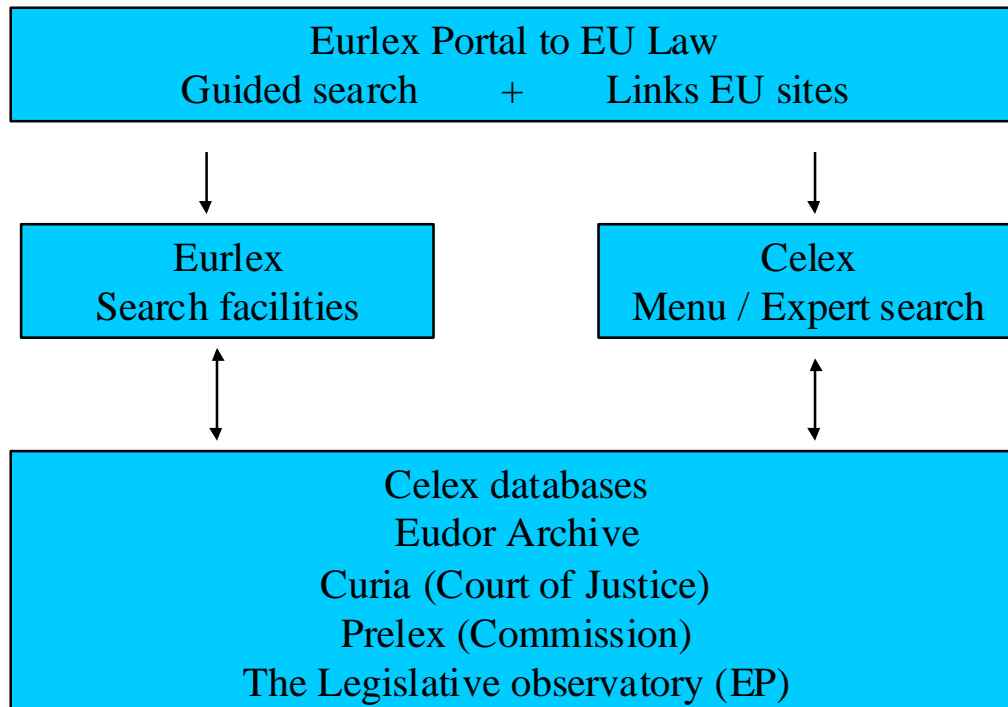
Eurlex Portal to EU Law
Guided search + Links EU sites

Eurlex
Search facilities

Celex
Menu / Expert search

Celex databases
Eudor Archive
Curia (Court of Justice)
Prelex (Commission)
The Legislative observatory (EP)